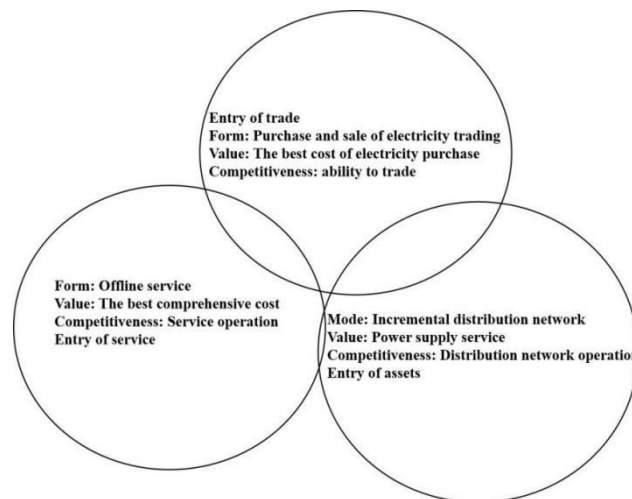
Entry of trade
Form: Purchase and sale of electricity trading
Value: The best cost of electricity purchase
Competitiveness: ability to trade

Form: Offline service
Value: The best comprehensive cost
Competitiveness: Service operation
Entry of service

Mode: Incremental distribution network
Value: Power supply service
Competitiveness: Distribution network operatio
Entry of assets